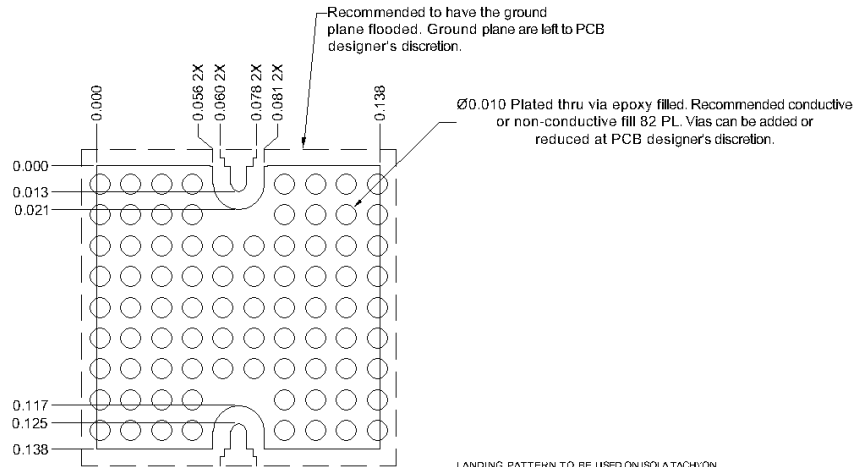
Recommended to have the ground plane flooded. Ground plane are left to PCB designer's discretion.

0.000

0.056 2X

0.060 2X

0.078 2X

0.081 2X

0.138

Ø0.010 Plated thru via epoxy filled. Recommended conductive or non-conductive fill 82 PL. Vias can be added or reduced at PCB designer's discretion.

0.000

0.013

0.021

0.117

0.125

0.138

LANDING PATTERN TO BE USED ON ISOLA TACHYON